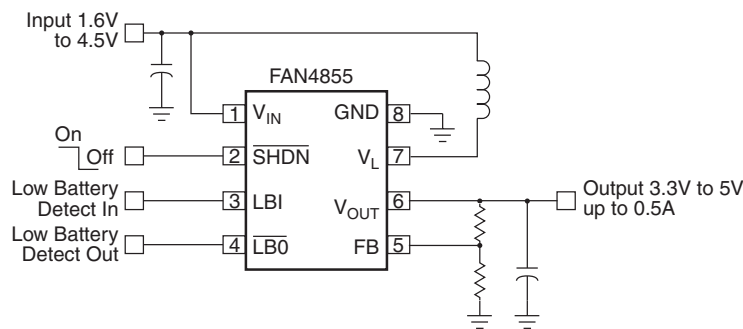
Input 1.6V to 4.5V

FAN4855

1 $V_{IN}$

GND 8

On

Off

2 $\overline{SHDN}$

$V_L$ 7

Low Battery Detect In

3 LBI

$V_{OUT}$ 6

Output 3.3V to 5V up to 0.5A

Low Battery Detect Out

4 $\overline{LB0}$

FB 5